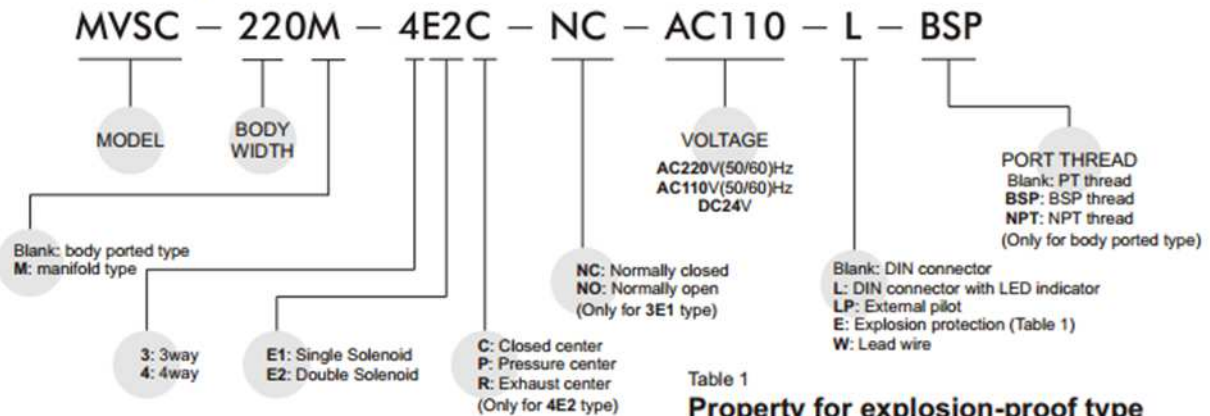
MVSC – 220M – 4E2C – NC – AC110 – L – BSP

MODEL

BODY WIDTH

VOLTAGE
AC220V(50/60)Hz
AC110V(50/60)Hz
DC24V

PORT THREAD
Blank: PT thread
BSP: BSP thread
NPT: NPT thread
(Only for body ported type)

Blank: body ported type
M: manifold type

NC: Normally closed
NO: Normally open
(Only for 3E1 type)

Blank: DIN connector
L: DIN connector with LED indicator
LP: External pilot
E: Explosion protection (Table 1)
W: Lead wire

3: 3way
4: 4way

E1: Single Solenoid
E2: Double Solenoid

C: Closed center
P: Pressure center
R: Exhaust center
(Only for 4E2 type)

Table 1
Property for explosion-proof type